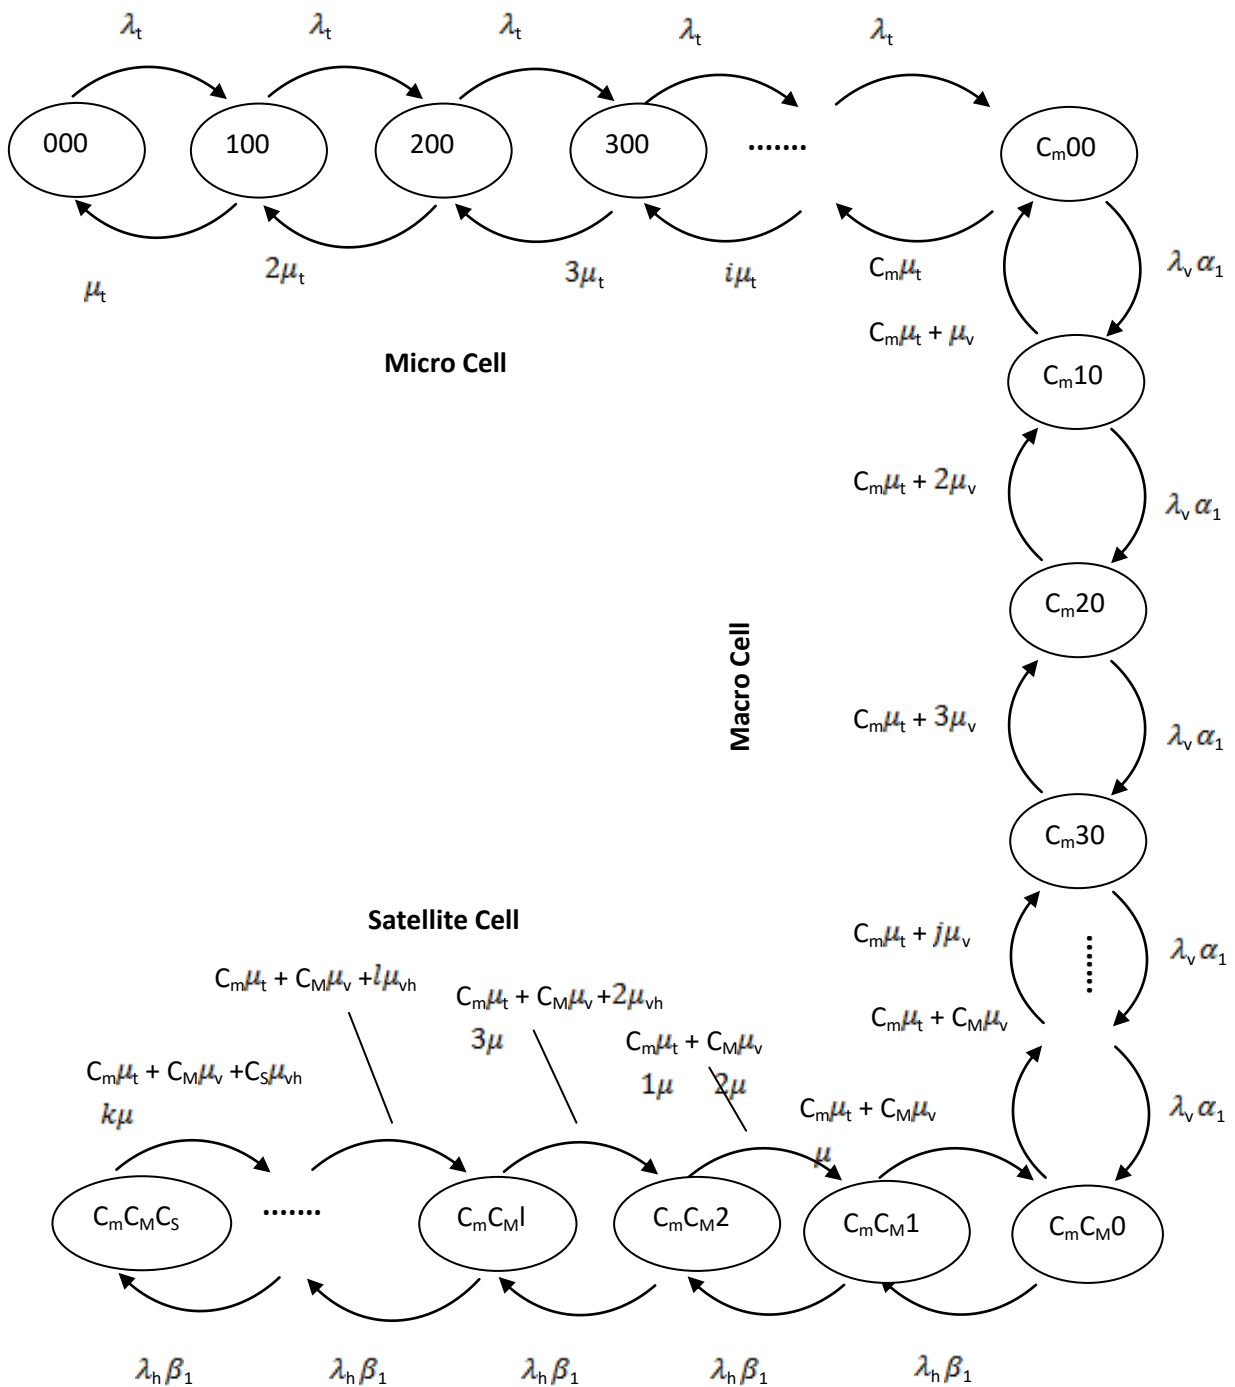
$\lambda_t$ $\lambda_t$ $\lambda_t$ $\lambda_t$ $\lambda_t$

000 100 200 300 ....... $C_m00$

$\mu_t$ $2\mu_t$ $3\mu_t$ $i\mu_t$ $C_m\mu_t$

$\lambda_v \alpha_1$

$C_m\mu_t + \mu_v$

Micro Cell

$C_m10$

$C_m\mu_t + 2\mu_v$

$\lambda_v \alpha_1$

$C_m20$

Macro Cell

$C_m\mu_t + 3\mu_v$

$\lambda_v \alpha_1$

$C_m30$

Satellite Cell

$C_m\mu_t + j\mu_v$

$\lambda_v \alpha_1$

.......

$C_m\mu_t + C_M\mu_v + l\mu_{vh}$

$C_m\mu_t + C_M\mu_v + 2\mu_{vh}$

$C_m\mu_t + C_M\mu_v$

$3\mu$

$C_m\mu_t + C_M\mu_v$

$C_m\mu_t + C_M\mu_v + C_S\mu_{vh}$

$1\mu$ $2\mu$

$\lambda_v \alpha_1$

$k\mu$

$C_m\mu_t + C_M\mu_v$

$\mu$

$C_mC_MC_S$ ....... $C_mC_Ml$ $C_mC_M2$ $C_mC_M1$ $C_mC_M0$

$\lambda_h \beta_1$ $\lambda_h \beta_1$ $\lambda_h \beta_1$ $\lambda_h \beta_1$ $\lambda_h \beta_1$